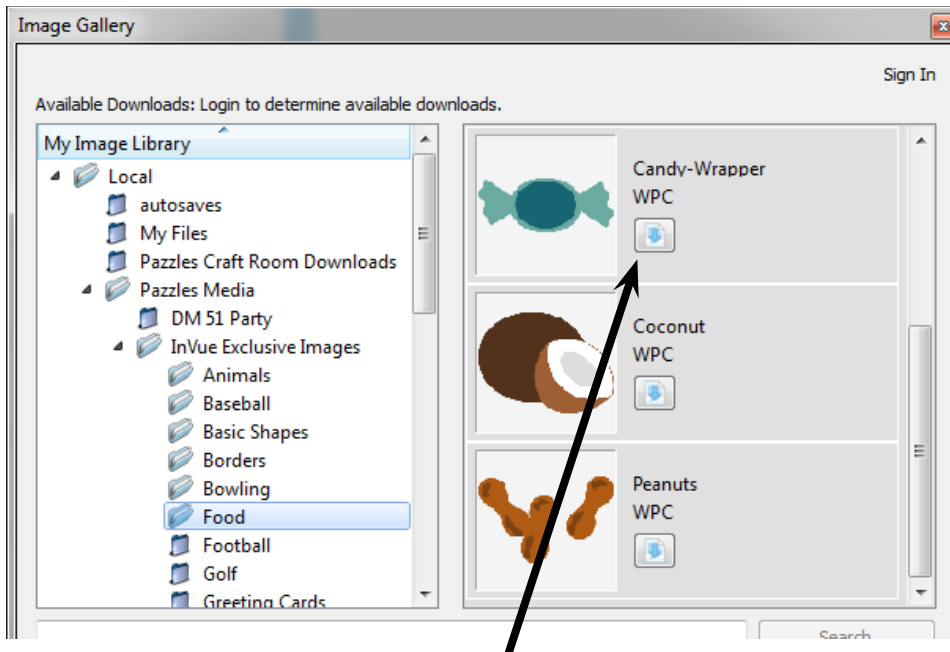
Image Gallery

Sign In

Available Downloads: Login to determine available downloads.

My Image Library
Local
autosaves
My Files
Pazzles Craft Room Downloads
Pazzles Media
DM 51 Party
InVue Exclusive Images
Animals
Baseball
Basic Shapes
Borders
Bowling
Food
Football
Golf
Greeting Cards

Candy-Wrapper
WPC

Coconut
WPC

Peanuts
WPC

Search